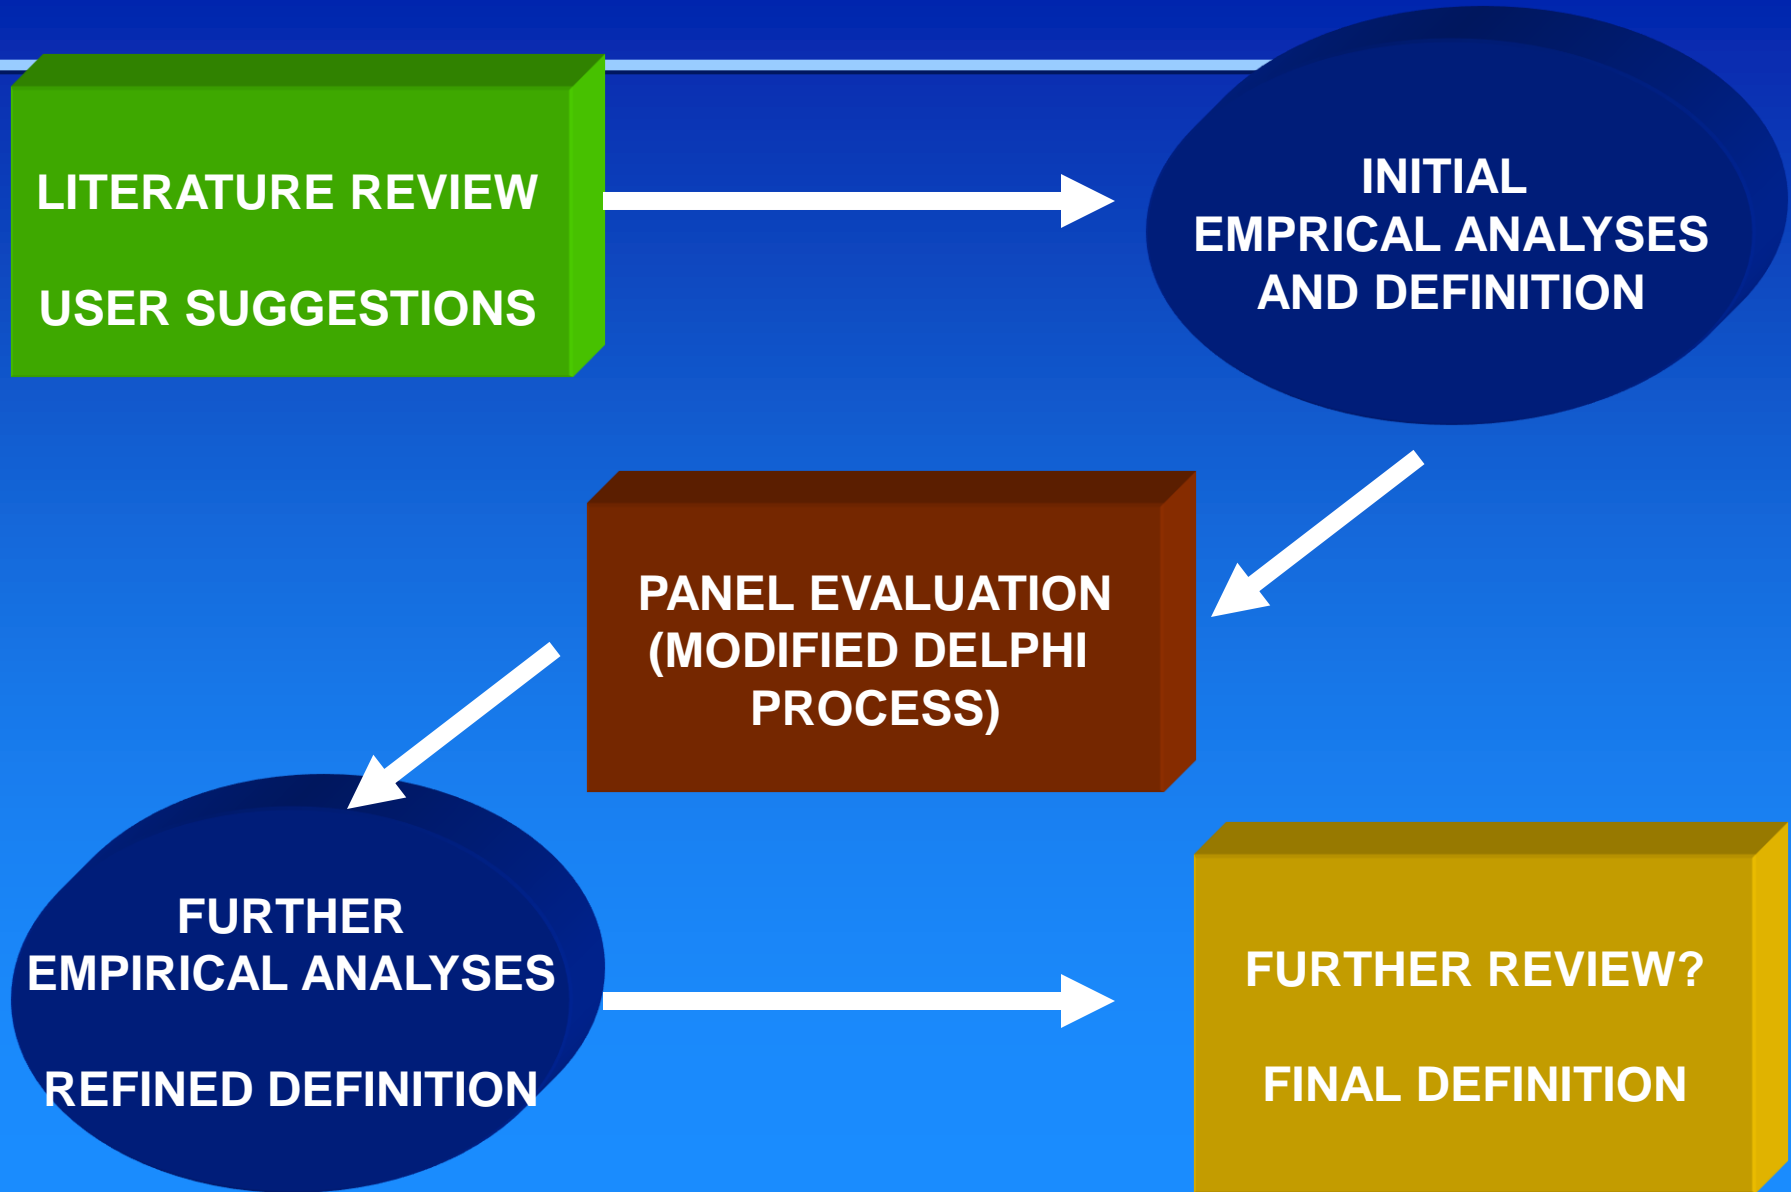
LITERATURE REVIEW

USER SUGGESTIONS

INITIAL EMPRICAL ANALYSES AND DEFINITION

PANEL EVALUATION (MODIFIED DELPHI PROCESS)

FURTHER EMPIRICAL ANALYSES

REFINED DEFINITION

FURTHER REVIEW?

FINAL DEFINITION